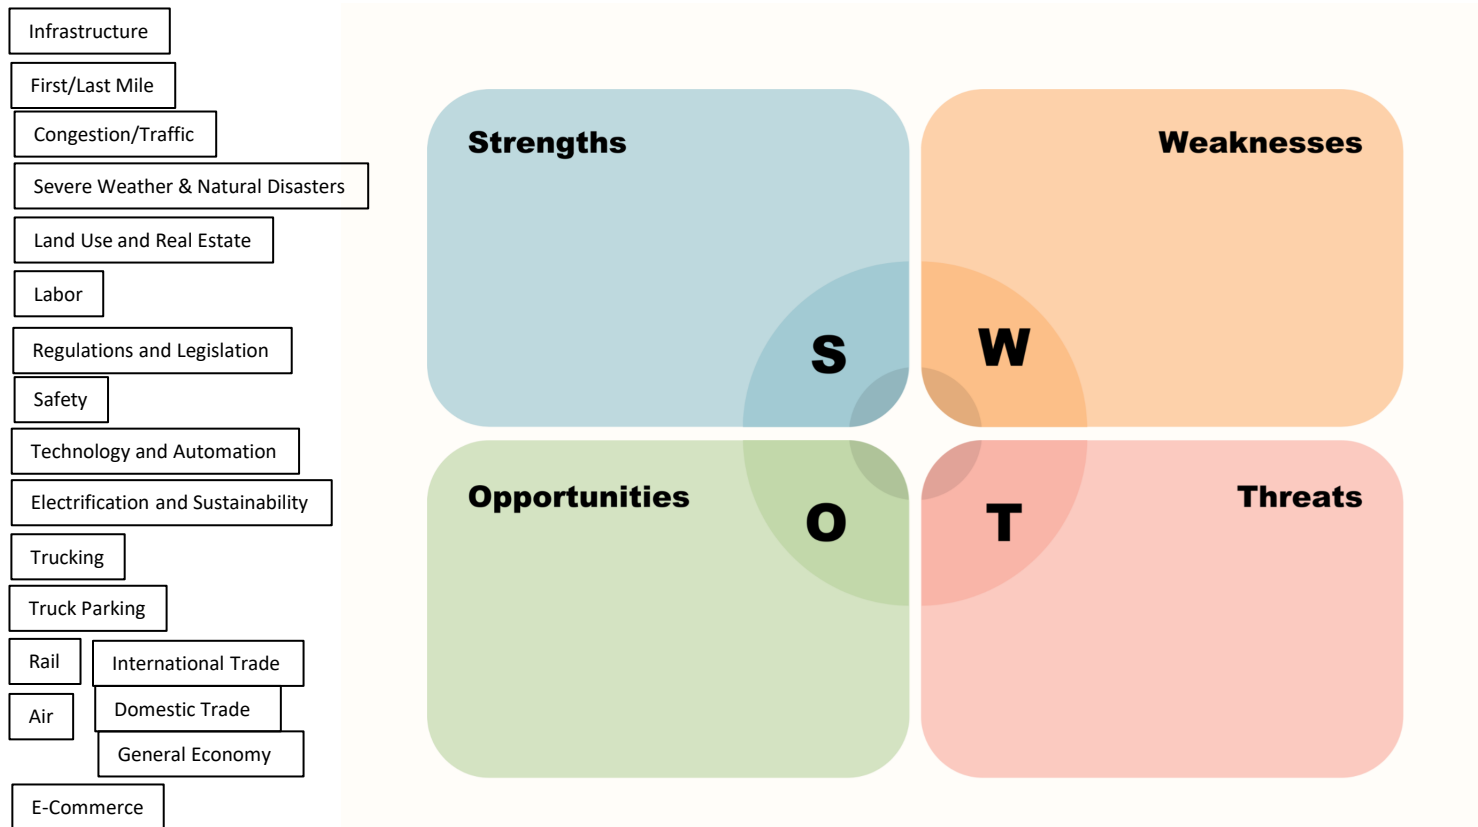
Infrastructure

First/Last Mile

Congestion/Traffic

Severe Weather & Natural Disasters

Land Use and Real Estate

Labor

Regulations and Legislation

Safety

Technology and Automation

Electrification and Sustainability

Trucking

Truck Parking

Rail

International Trade

Air

Domestic Trade

General Economy

E-Commerce

Strengths

Weaknesses

S

W

Opportunities

O

T

Threats